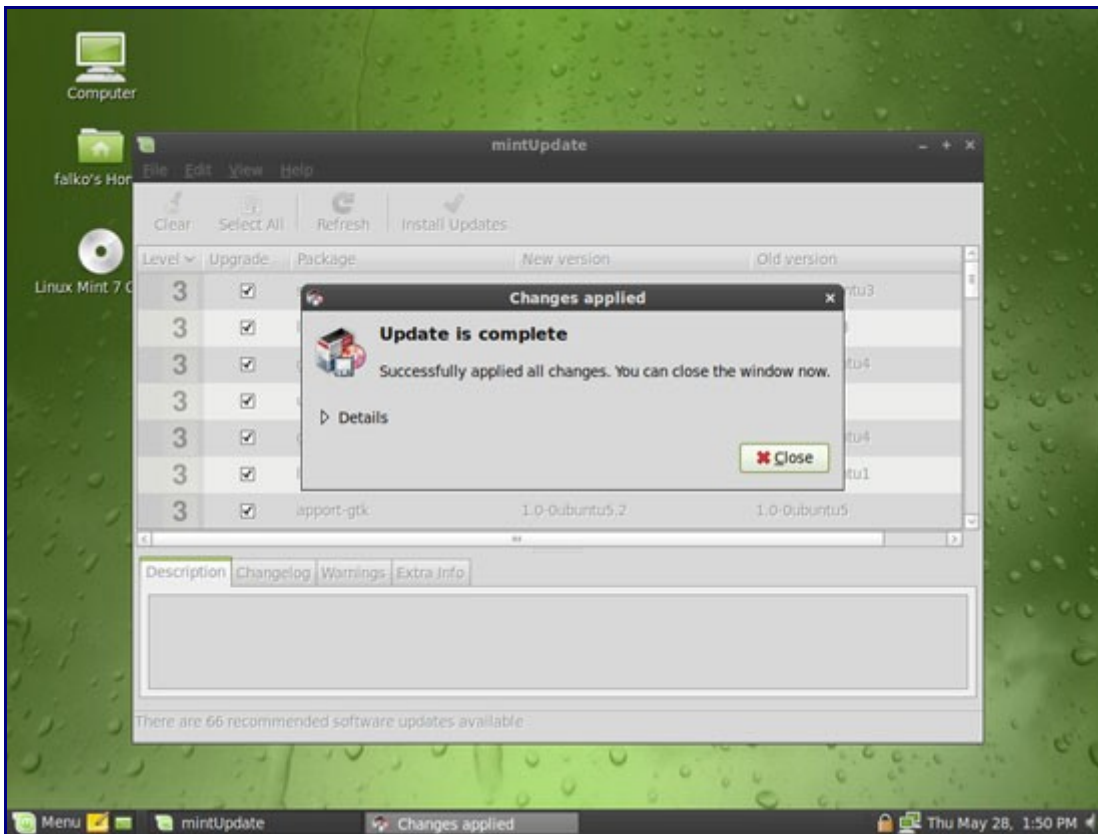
Computer

falko's Hor

Linux Mint 7 C

mintUpdate

File Edit View Help

Clear Select All Refresh Install Updates

| Level | Upgrade | Package | New version | Old version |
|---|---|---|---|---|
| 3 | ☑ | | | ntu3 |
| 3 | ☑ | | | |
| 3 | ☑ | | | ntu4 |
| 3 | ☑ | | | |
| 3 | ☑ | | | ntu4 |
| 3 | ☑ | | | ntu1 |
| 3 | ☑ | apport-gtk | 1.0-0ubuntu5.2 | 1.0-0ubuntu5 |

Changes applied

Update is complete

Successfully applied all changes. You can close the window now.

Details

Close

Description Changelog Warnings Extra Info

There are 66 recommended software updates available

Menu mintUpdate Changes applied Thu May 28, 1:50 PM